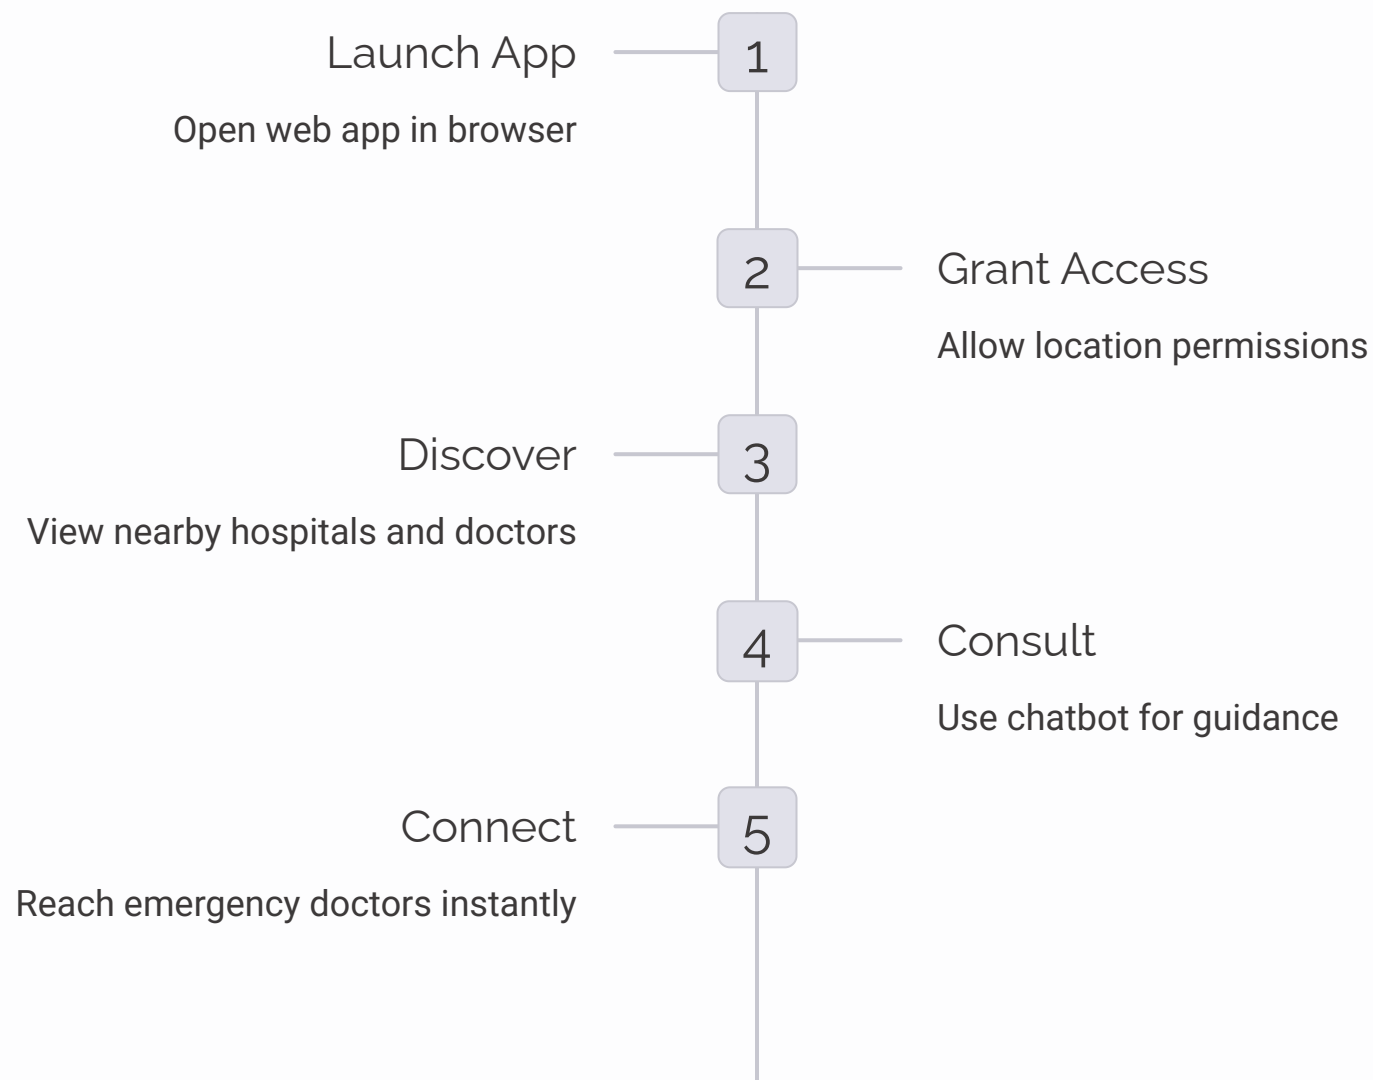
Launch App

Open web app in browser

1

2

Grant Access

Allow location permissions

Discover

View nearby hospitals and doctors

3

4

Consult

Use chatbot for guidance

Connect

Reach emergency doctors instantly

5